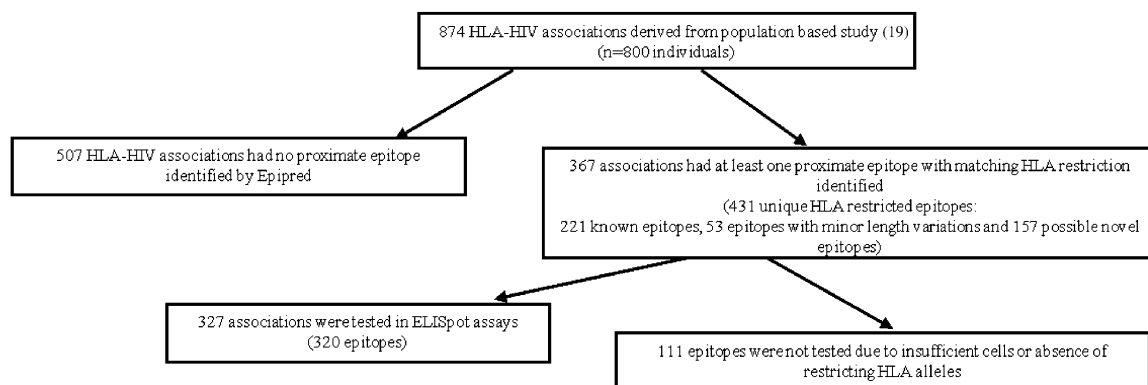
874 HLA-HIV associations derived from population based study (19) (n=800 individuals)

507 HLA-HIV associations had no proximate epitope identified by Epipred

367 associations had at least one proximate epitope with matching HLA restriction identified (431 unique HLA restricted epitopes: 221 known epitopes, 53 epitopes with minor length variations and 157 possible novel epitopes)

327 associations were tested in ELISpot assays (320 epitopes)

111 epitopes were not tested due to insufficient cells or absence of restricting HLA alleles